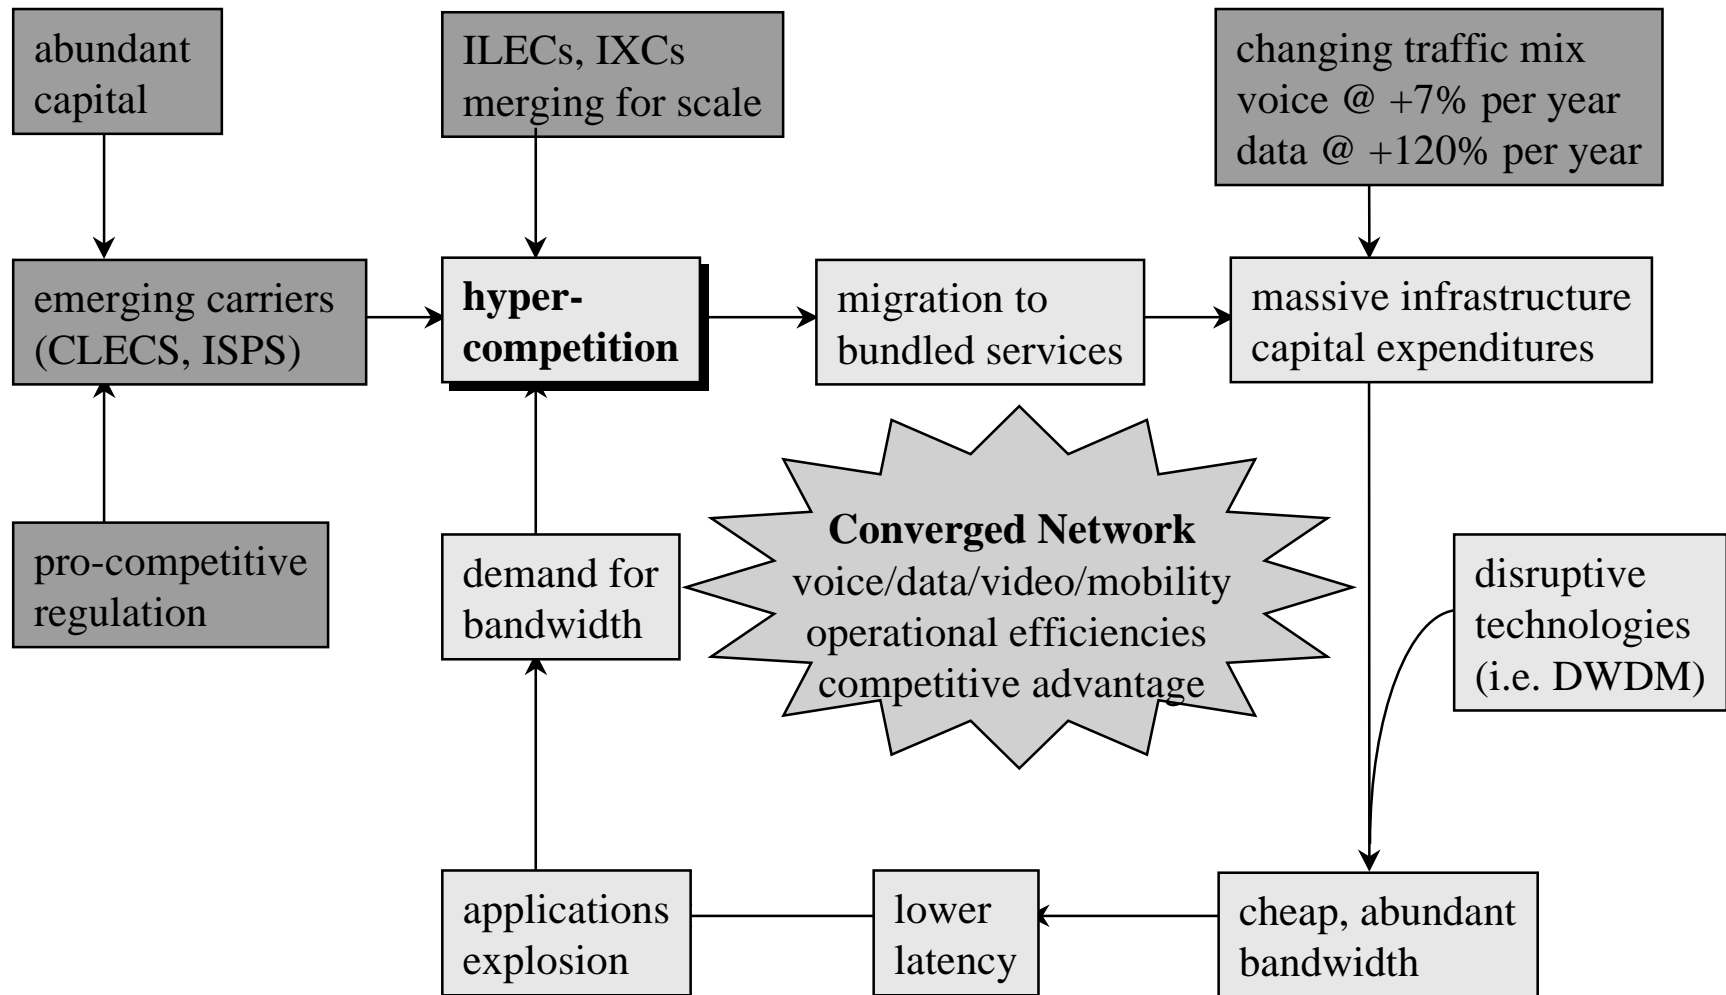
abundant capital

ILECs, IXCs merging for scale

changing traffic mix
voice @ +7% per year
data @ +120% per year

emerging carriers (CLECS, ISPS)

**hyper-competition**

migration to bundled services

massive infrastructure capital expenditures

pro-competitive regulation

demand for bandwidth

**Converged Network**
voice/data/video/mobility
operational efficiencies
competitive advantage

disruptive technologies (i.e. DWDM)

applications explosion

lower latency

cheap, abundant bandwidth